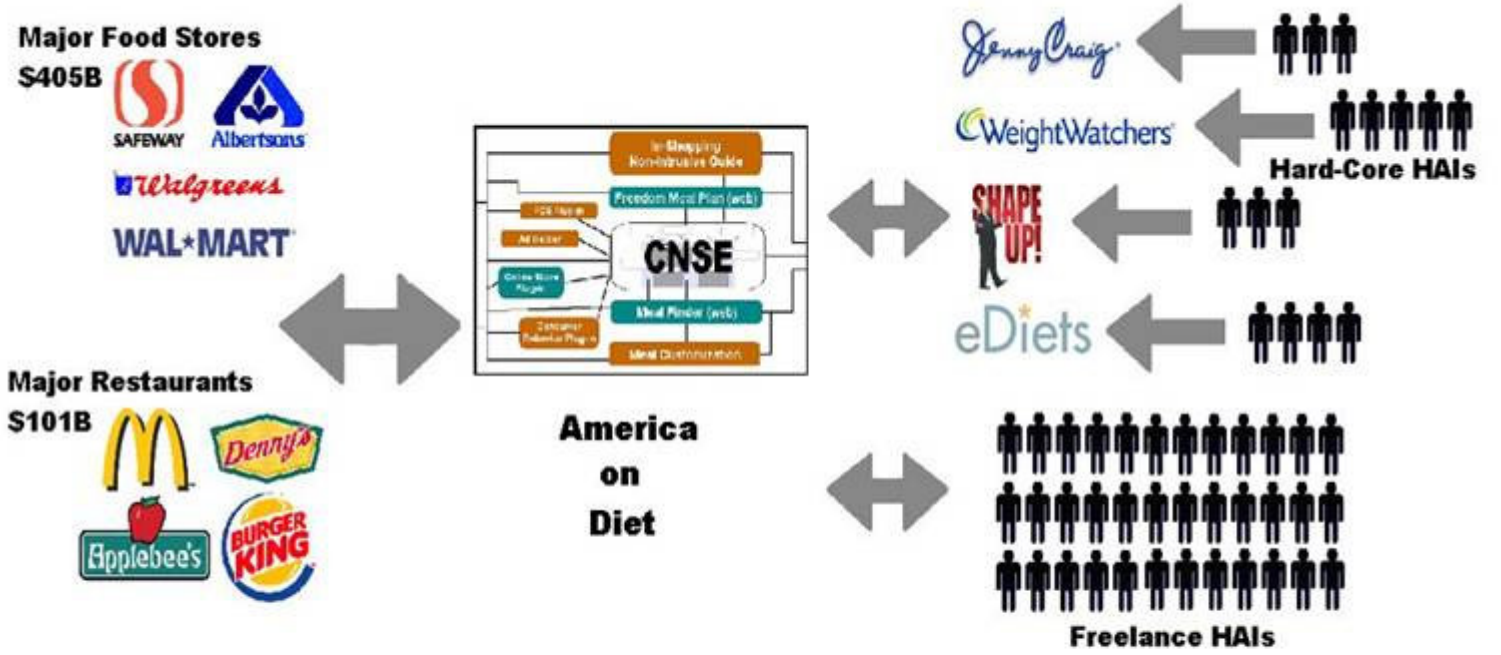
Major Food Stores
$405B

SAFEWAY
Albertsons
Walgreens
WAL★MART

Major Restaurants
$101B

M
Denny's
Applebee's
BURGER KING

In-Shopping Non-Intrusive Guide
Freedom Meal Plan (web)
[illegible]
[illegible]
CNSE
Online Store Plugin
Meal Finder (web)
Consumer Behavior Plugin
Meal Customization

America
on
Diet

Jenny Craig
WeightWatchers
Hard-Core HAIs
SHAPE UP!
eDiets

Freelance HAIs